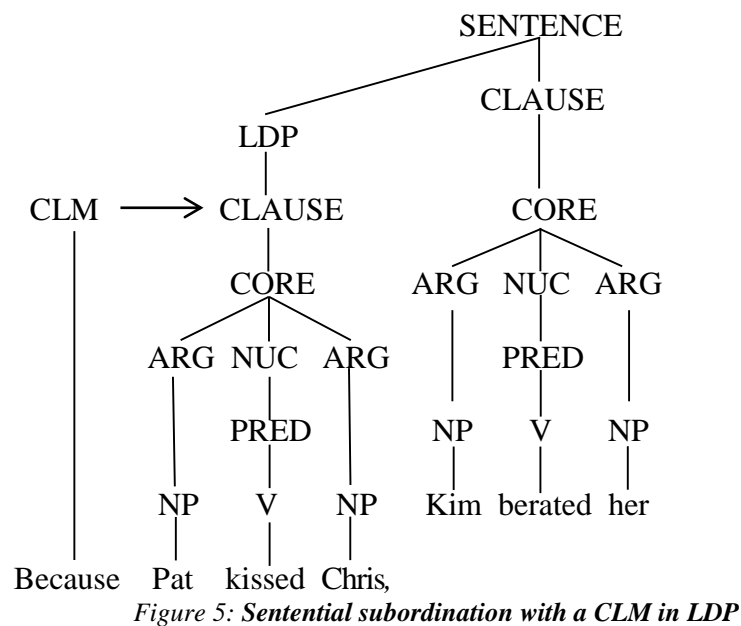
SENTENCE

LDP

CLAUSE

CLM → CLAUSE

CORE

CORE

ARG NUC ARG

ARG NUC ARG

PRED

PRED

NP V NP

NP V NP

Kim berated her

Because Pat kissed Chris,

*Figure 5:* ***Sentential subordination with a CLM in LDP***